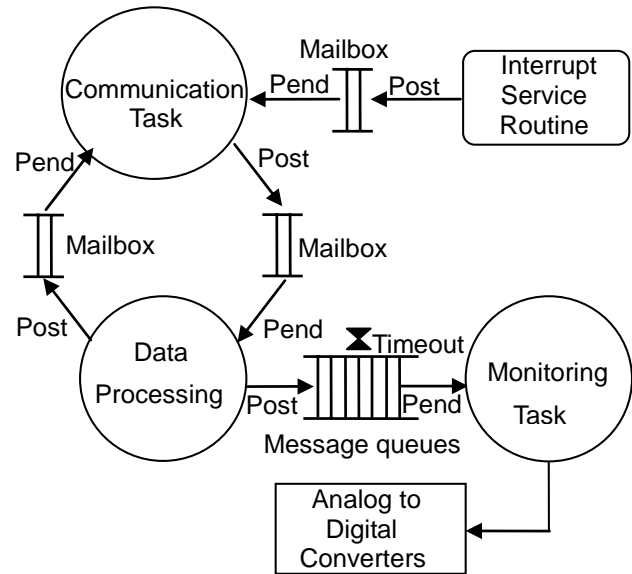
Mailbox

Communication Task

Pend

Post

Interrupt Service Routine

Pend

Post

Mailbox

Mailbox

Post

Pend

Timeout

Data Processing

Post

Pend

Monitoring Task

Message queues

Analog to Digital Converters